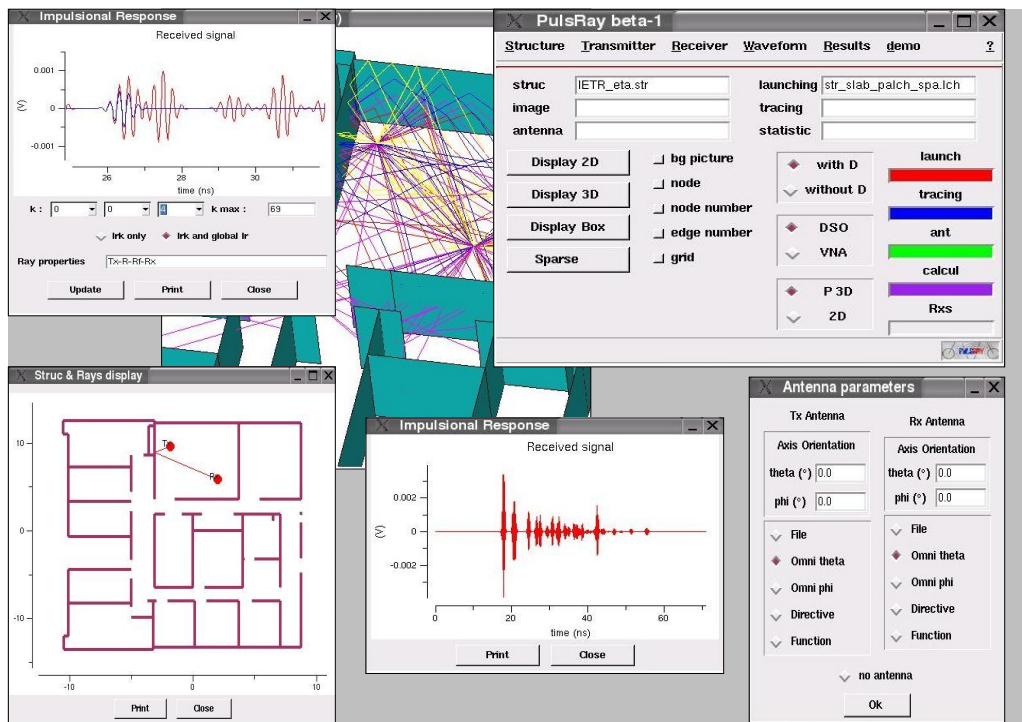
Impulsional Response

Received signal

0.001
0
-0.001
(V)
26
28
30
time (ns)

k : 0 0 4 k max : 69

Irk only Irk and global Ir

Ray properties Tx-R-Rf-Rx

Update Print Close

PulsRay beta-1

Structure Transmitter Receiver Waveform Results demo ?

struc IETR_eta.str
image
antenna
launching str_slab_palch_spa.lch
tracing
statistic

Display 2D
Display 3D
Display Box
Sparse

bg picture
node
node number
edge number
grid

with D
without D

DSO
VNA

P 3D
2D

launch
tracing
ant
calcul
Rxs

Struc & Rays display

10
0
-10
-10
0
10
Tx
Rx

Print Close

Impulsional Response

Received signal

0.002
0
-0.002
(V)
0
20
40
60
time (ns)

Print Close

Antenna parameters

Tx Antenna
Axis Orientation
theta (°) 0.0
phi (°) 0.0
File
Omni theta
Omni phi
Directive
Function

Rx Antenna
Axis Orientation
theta (°) 0.0
phi (°) 0.0
File
Omni theta
Omni phi
Directive
Function

no antenna

Ok